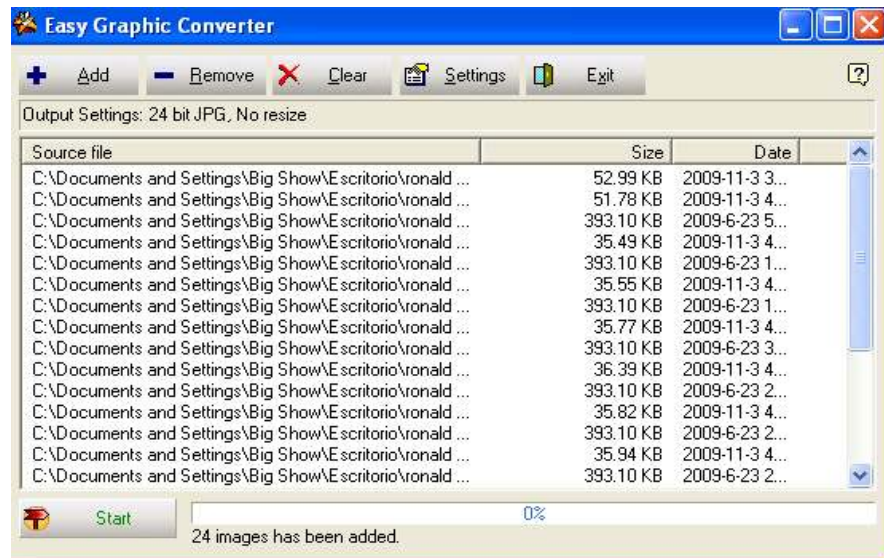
Easy Graphic Converter

Add Remove Clear Settings Exit

Output Settings: 24 bit JPG, No resize

| Source file | Size | Date |
|---|---|---|
| C:\Documents and Settings\Big Show\Escritorio\ronald ... | 52.99 KB | 2009-11-3 3... |
| C:\Documents and Settings\Big Show\Escritorio\ronald ... | 51.78 KB | 2009-11-3 4... |
| C:\Documents and Settings\Big Show\Escritorio\ronald ... | 393.10 KB | 2009-6-23 5... |
| C:\Documents and Settings\Big Show\Escritorio\ronald ... | 35.49 KB | 2009-11-3 4... |
| C:\Documents and Settings\Big Show\Escritorio\ronald ... | 393.10 KB | 2009-6-23 1... |
| C:\Documents and Settings\Big Show\Escritorio\ronald ... | 35.55 KB | 2009-11-3 4... |
| C:\Documents and Settings\Big Show\Escritorio\ronald ... | 393.10 KB | 2009-6-23 1... |
| C:\Documents and Settings\Big Show\Escritorio\ronald ... | 35.77 KB | 2009-11-3 4... |
| C:\Documents and Settings\Big Show\Escritorio\ronald ... | 393.10 KB | 2009-6-23 3... |
| C:\Documents and Settings\Big Show\Escritorio\ronald ... | 36.39 KB | 2009-11-3 4... |
| C:\Documents and Settings\Big Show\Escritorio\ronald ... | 393.10 KB | 2009-6-23 2... |
| C:\Documents and Settings\Big Show\Escritorio\ronald ... | 35.82 KB | 2009-11-3 4... |
| C:\Documents and Settings\Big Show\Escritorio\ronald ... | 393.10 KB | 2009-6-23 2... |
| C:\Documents and Settings\Big Show\Escritorio\ronald ... | 35.94 KB | 2009-11-3 4... |
| C:\Documents and Settings\Big Show\Escritorio\ronald ... | 393.10 KB | 2009-6-23 2... |

Start

0%

24 images has been added.